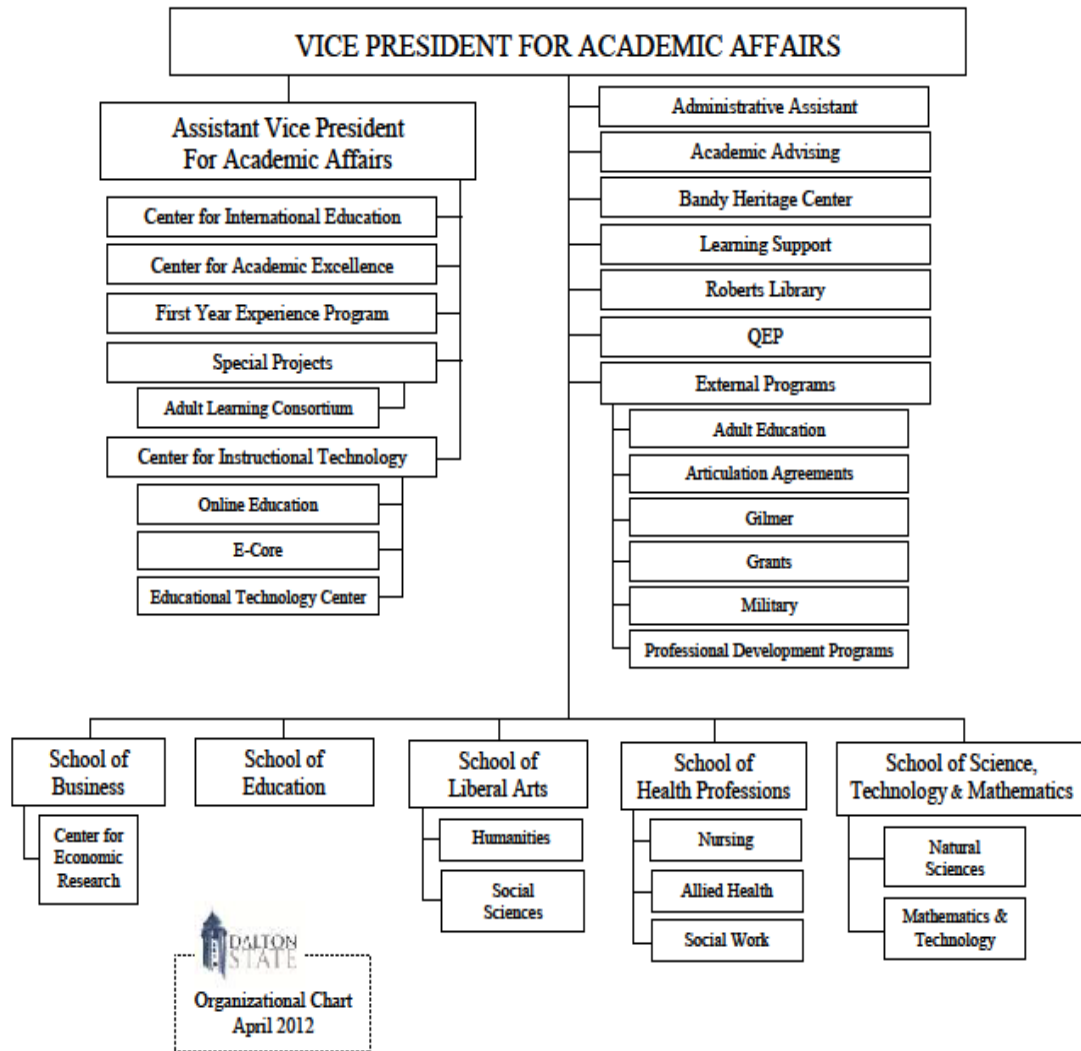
VICE PRESIDENT FOR ACADEMIC AFFAIRS

Assistant Vice President For Academic Affairs

Center for International Education

Center for Academic Excellence

First Year Experience Program

Special Projects

Adult Learning Consortium

Center for Instructional Technology

Online Education

E-Core

Educational Technology Center

Administrative Assistant

Academic Advising

Bandy Heritage Center

Learning Support

Roberts Library

QEP

External Programs

Adult Education

Articulation Agreements

Gilmer

Grants

Military

Professional Development Programs

School of Business

Center for Economic Research

School of Education

School of Liberal Arts

Humanities

Social Sciences

School of Health Professions

Nursing

Allied Health

Social Work

School of Science, Technology & Mathematics

Natural Sciences

Mathematics & Technology

DALTON STATE

Organizational Chart April 2012